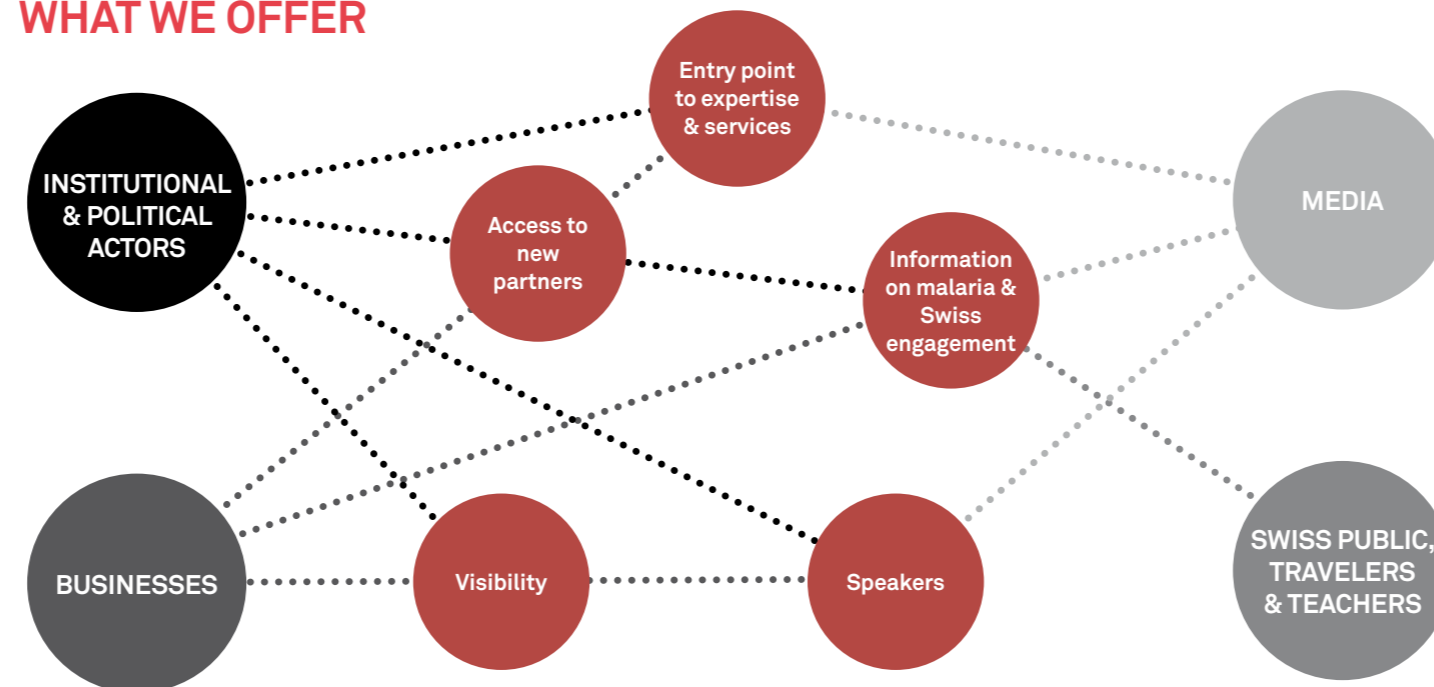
WHAT WE OFFER

INSTITUTIONAL & POLITICAL ACTORS

Entry point to expertise & services

Access to new partners

MEDIA

Information on malaria & Swiss engagement

BUSINESSES

Visibility

Speakers

SWISS PUBLIC, TRAVELERS & TEACHERS